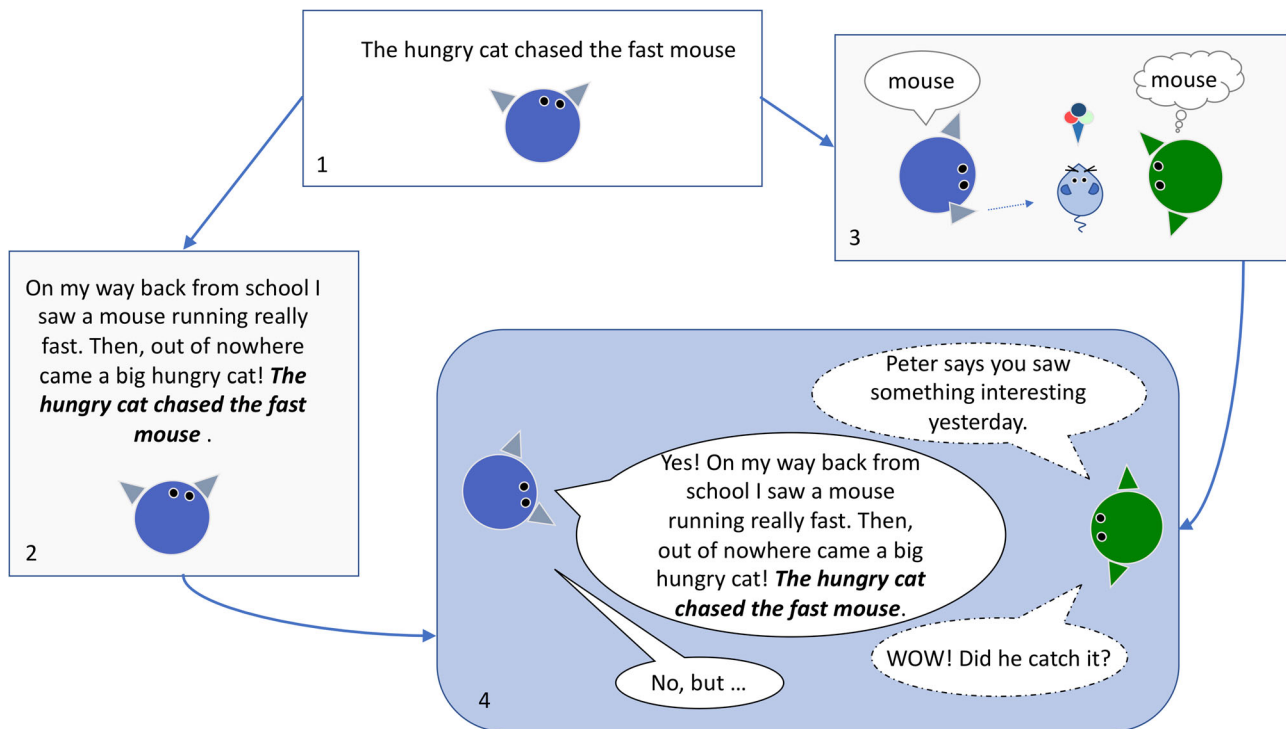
The hungry cat chased the fast mouse

1

mouse

mouse

3

On my way back from school I saw a mouse running really fast. Then, out of nowhere came a big hungry cat! ***The hungry cat chased the fast mouse*** .

2

Peter says you saw something interesting yesterday.

Yes! On my way back from school I saw a mouse running really fast. Then, out of nowhere came a big hungry cat! ***The hungry cat chased the fast mouse***.

WOW! Did he catch it?

No, but …

4